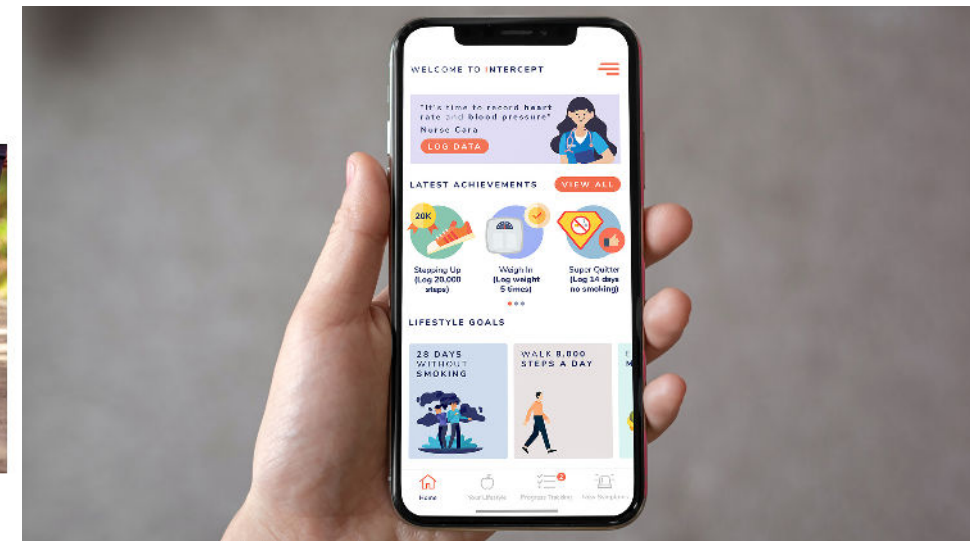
WELCOME TO INTERCEPT

"It's time to record heart rate and blood pressure"
Nurse Cara
LOG DATA

LATEST ACHIEVEMENTS
VIEW ALL

20K
Stepping Up
(Log 20,000 steps)

Weigh In
(Log weight 5 times)

Super Quitter
(Log 14 days no smoking)

LIFESTYLE GOALS

28 DAYS WITHOUT SMOKING

WALK 8,000 STEPS A DAY

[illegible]

Home
Your Lifestyle
Progress Tracking
2
New Symptoms